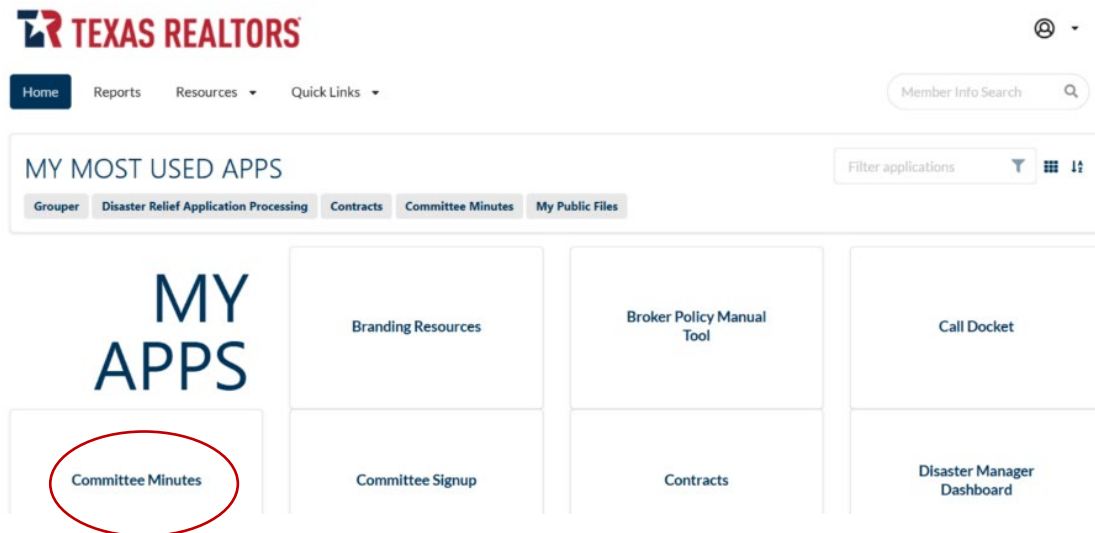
TEXAS REALTORS

Home Reports Resources Quick Links

Member Info Search

MY MOST USED APPS

Filter applications

Grouper Disaster Relief Application Processing Contracts Committee Minutes My Public Files

MY APPS

Branding Resources

Broker Policy Manual Tool

Call Docket

Committee Minutes

Committee Signup

Contracts

Disaster Manager Dashboard